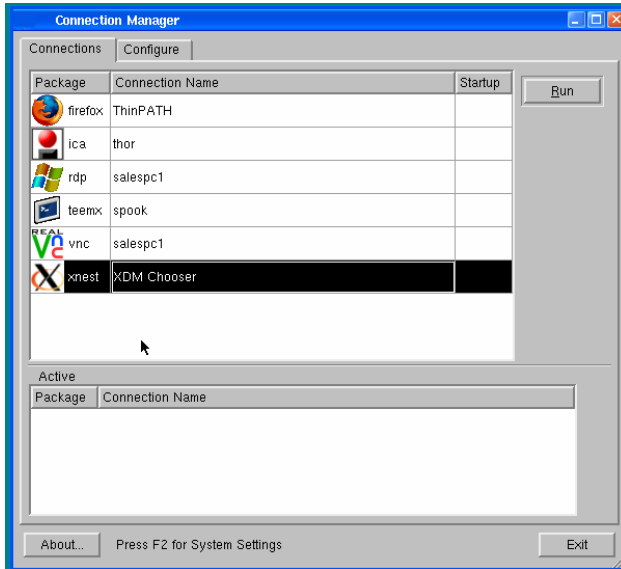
Connection Manager

Connections | Configure

| Package | Connection Name | Startup |
|---|---|---|
| firefox | ThinPATH | |
| ica | thor | |
| rdp | salespc1 | |
| teemx | spook | |
| vnc | salespc1 | |
| xnest | XDM Chooser | |

Run

Active

| Package | Connection Name |
|---|---|

About...

Press F2 for System Settings

Exit